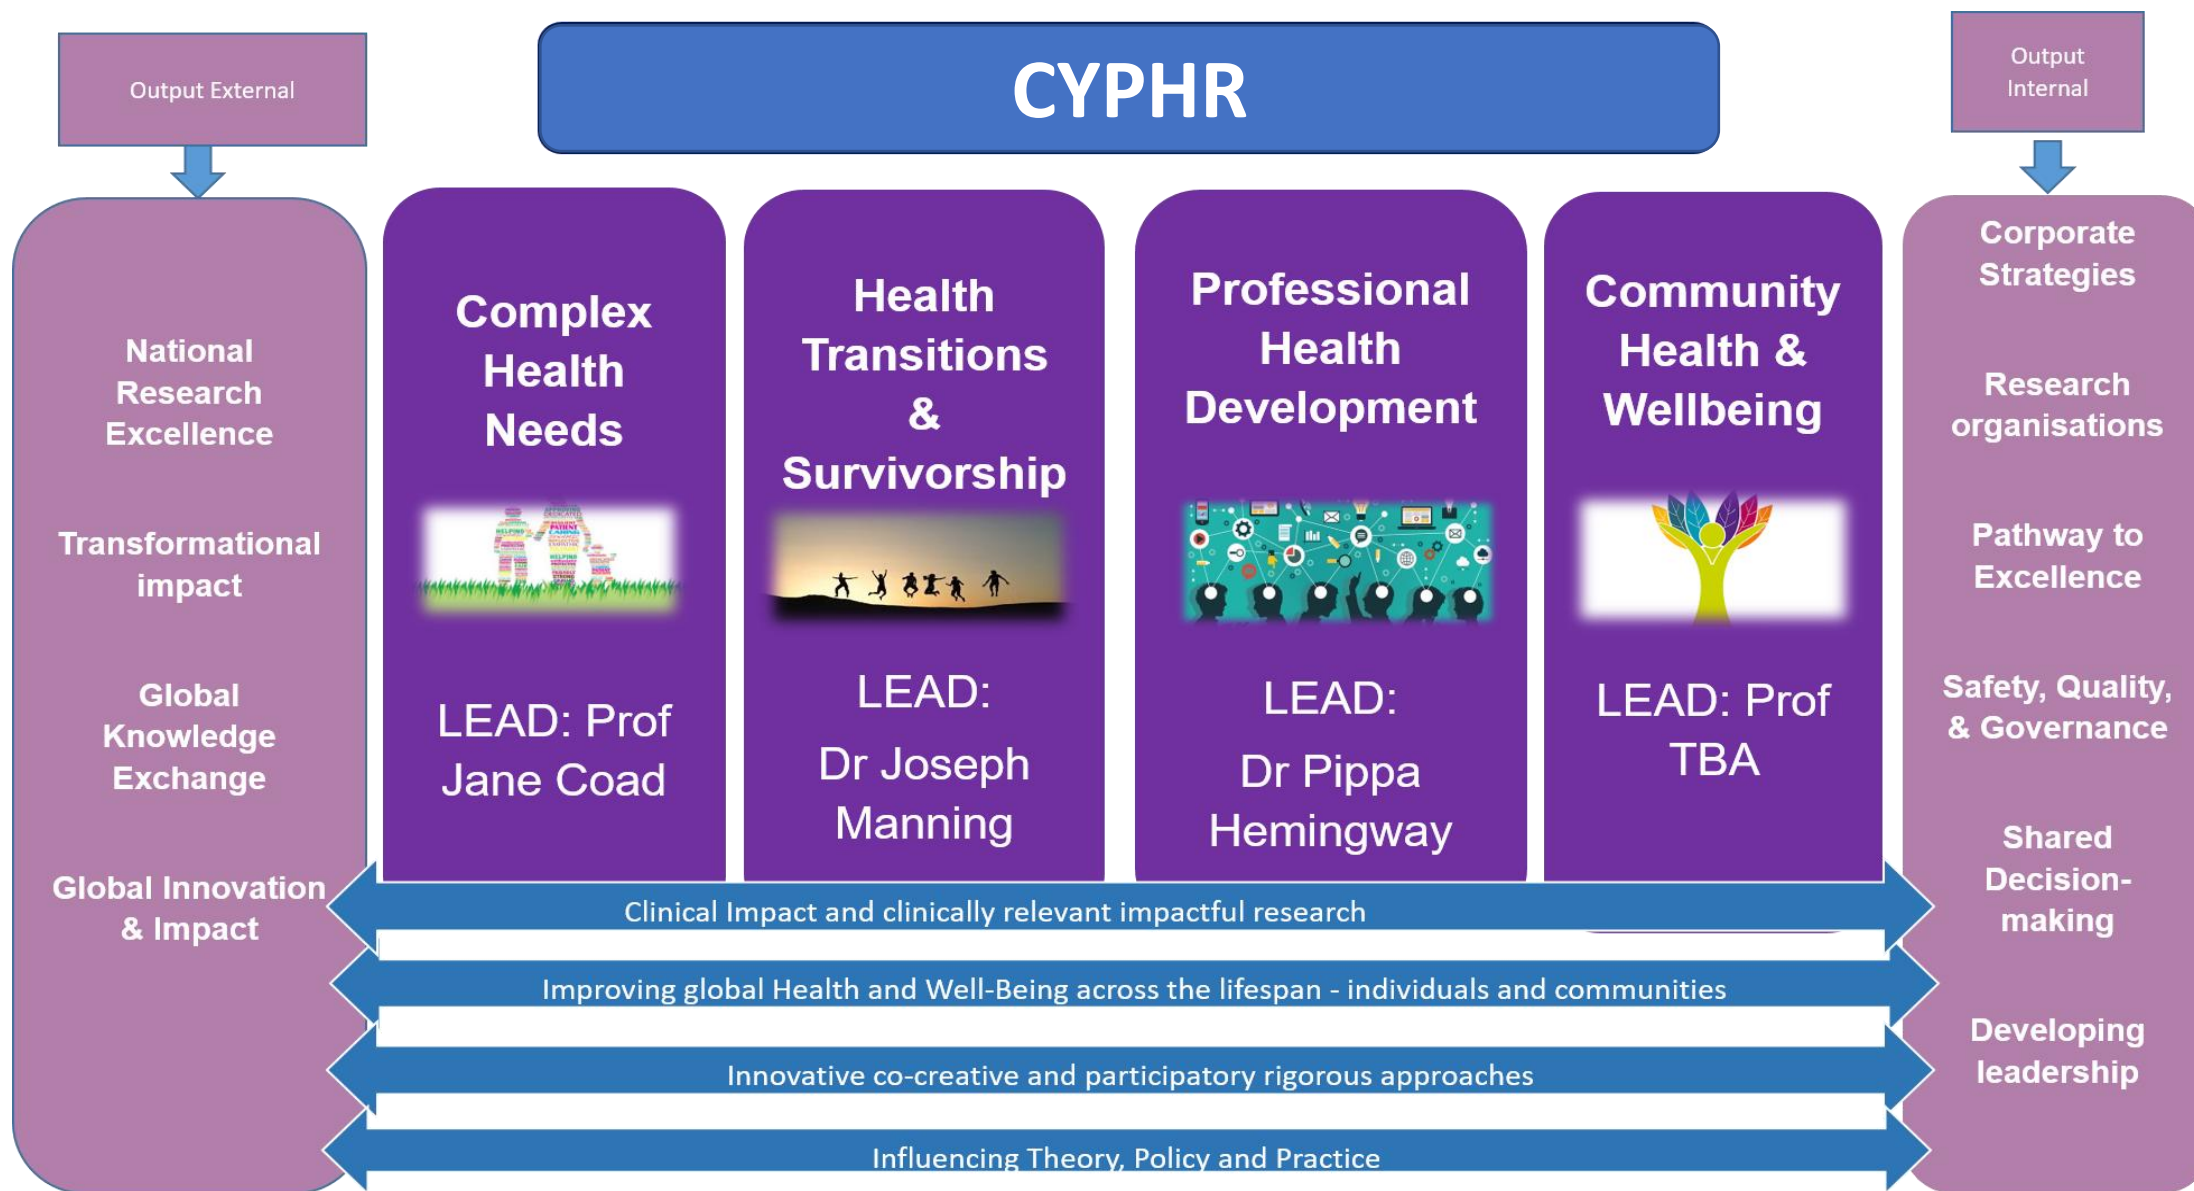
Output External

CYPHR

Output Internal

National Research Excellence

Transformational impact

Global Knowledge Exchange

Global Innovation & Impact

Complex Health Needs

LEAD: Prof Jane Coad

Health Transitions & Survivorship

LEAD: Dr Joseph Manning

Professional Health Development

LEAD: Dr Pippa Hemingway

Community Health & Wellbeing

LEAD: Prof TBA

Corporate Strategies

Research organisations

Pathway to Excellence

Safety, Quality, & Governance

Shared Decision-making

Developing leadership

Clinical Impact and clinically relevant impactful research

Improving global Health and Well-Being across the lifespan - individuals and communities

Innovative co-creative and participatory rigorous approaches

Influencing Theory, Policy and Practice